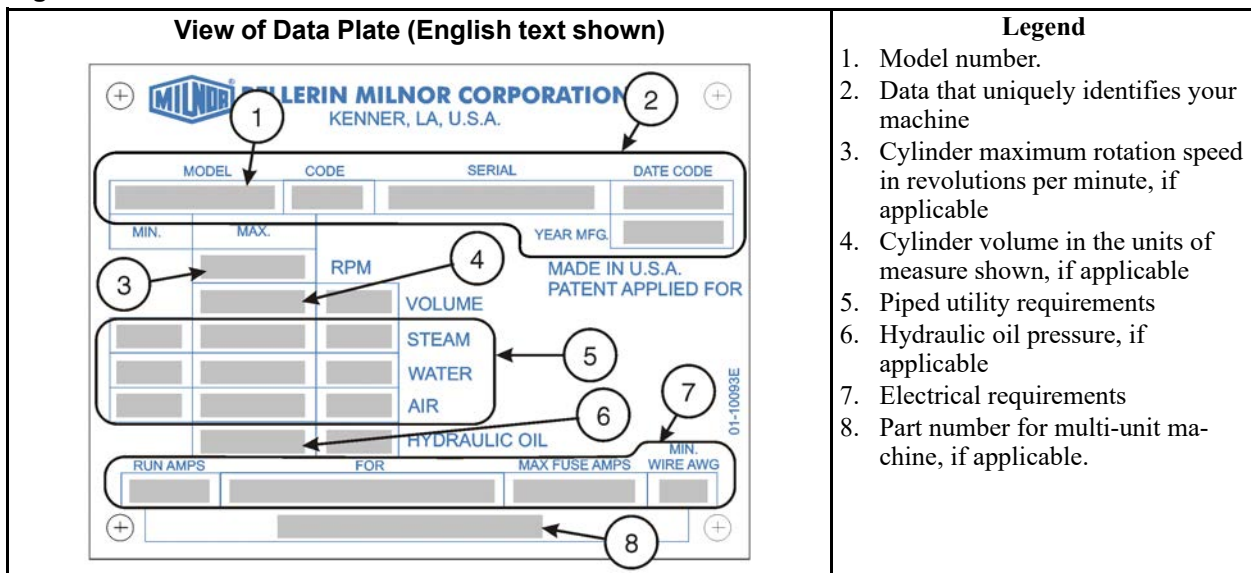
View of Data Plate (English text shown)

MILNOR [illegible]LLERIN MILNOR CORPORATIO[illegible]
KENNER, LA, U.S.A.

1
2

MODEL
CODE
SERIAL
DATE CODE
MIN.
MAX.
YEAR MFG.

3
RPM
4
MADE IN U.S.A.
PATENT APPLIED FOR
VOLUME
STEAM
5
WATER
7
AIR
6
01-10093E
HYDRAULIC OIL
MIN.
RUN AMPS
FOR
MAX FUSE AMPS
WIRE AWG
8

Legend
1. Model number.
2. Data that uniquely identifies your machine
3. Cylinder maximum rotation speed in revolutions per minute, if applicable
4. Cylinder volume in the units of measure shown, if applicable
5. Piped utility requirements
6. Hydraulic oil pressure, if applicable
7. Electrical requirements
8. Part number for multi-unit machine, if applicable.